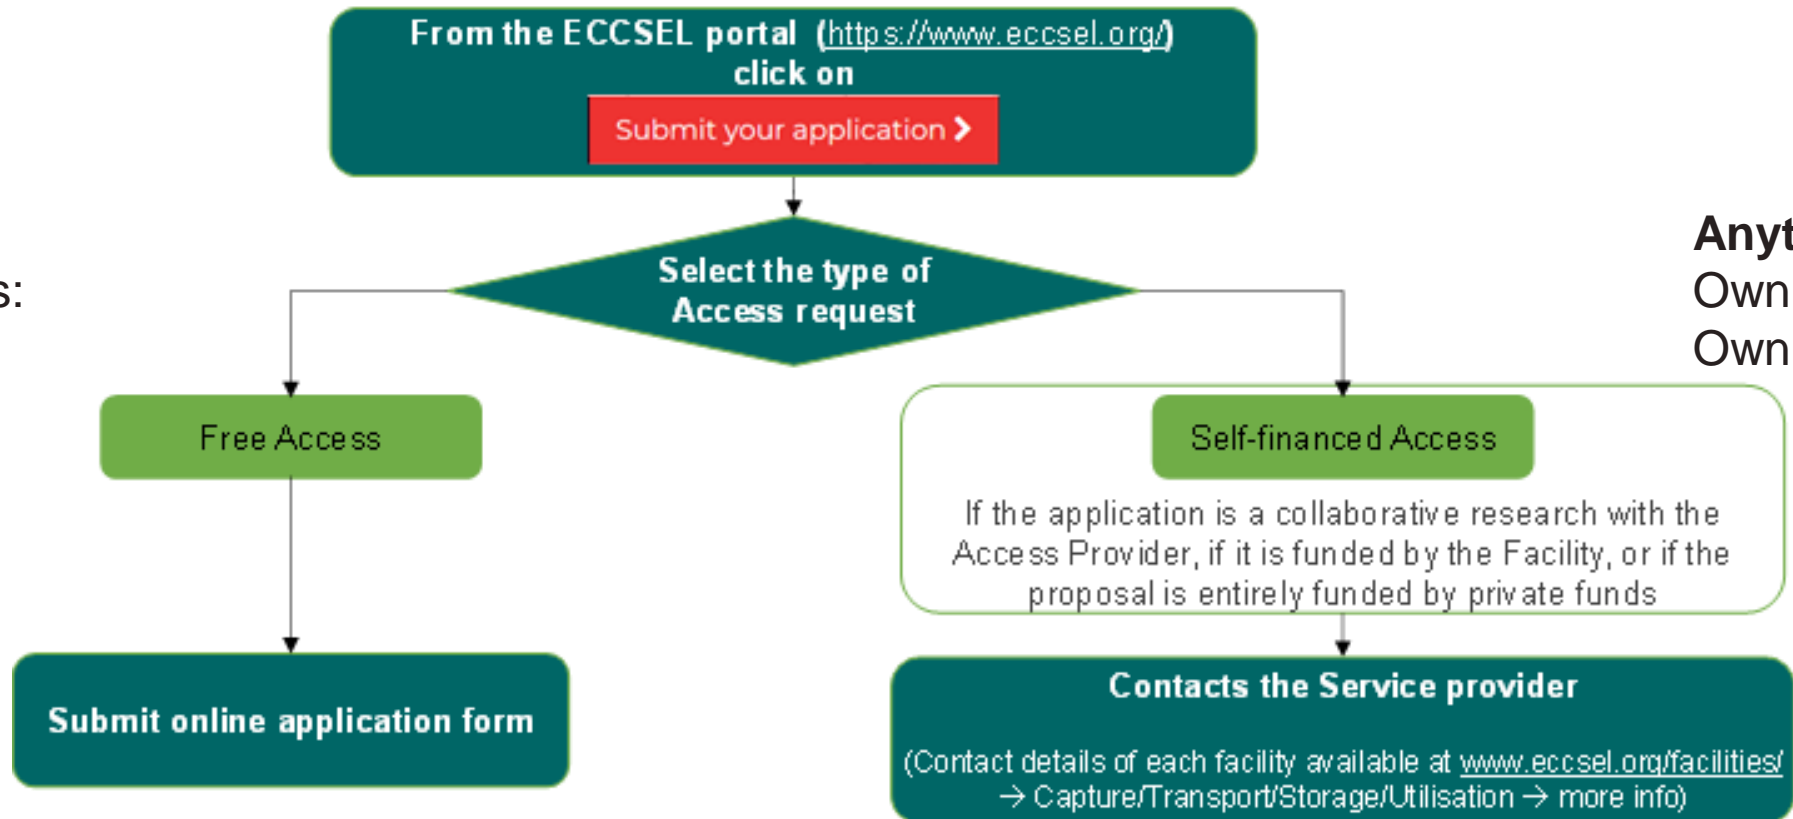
From the ECCSEL portal (https://www.eccsel.org/) click on

Submit your application >

s:

Select the type of Access request

Anyt
Own
Own

Free Access

Self-financed Access

If the application is a collaborative research with the Access Provider, if it is funded by the Facility, or if the proposal is entirely funded by private funds

Submit online application form

Contacts the Service provider

(Contact details of each facility available at www.eccsel.org/facilities/ → Capture/Transport/Storage/Utilisation → more info)